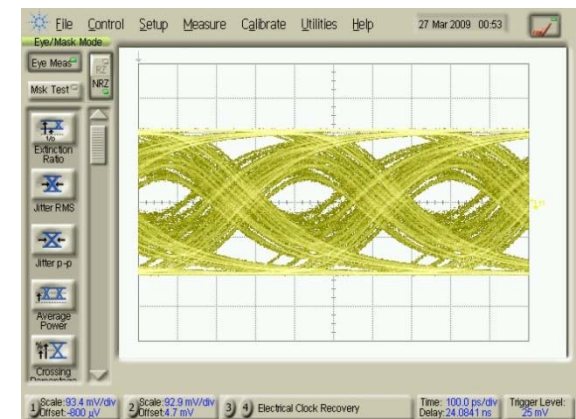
File Control Setup Measure Calibrate Utilities Help 27 Mar 2009 00:53

Eye/Mask Mode

Eye Meas

Msk Test

NRZ

Extinction Ratio

Jitter RMS

Jitter p-p

Average Power

Crossing Percentage

1 Scale: 93.4 mV/div Offset: -800 µV

2 Scale: 92.9 mV/div Offset: 4.7 mV

3 4 Electrical Clock Recovery

Time: 100.0 ps/div Delay: 24.0841 ns

Trigger Level: 25 mV